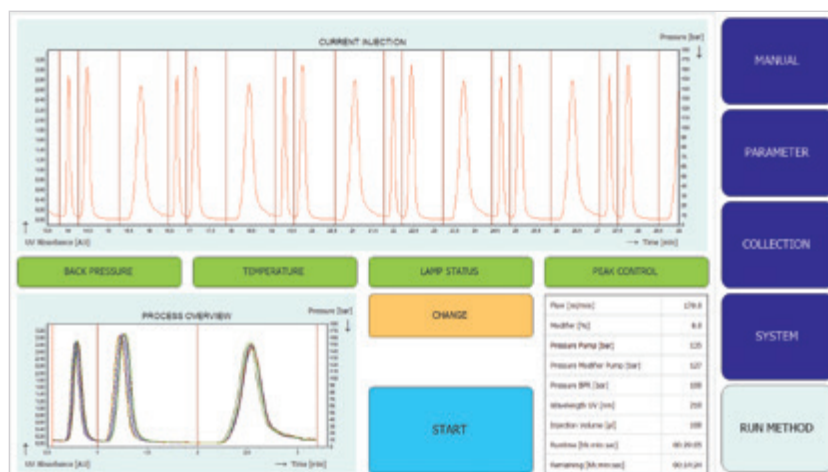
CURRENT INJECTION

Pressure [bar]

UV Absorbance [AU]

→ Time [min]

BACK PRESSURE

TEMPERATURE

LAMP STATUS

PEAK CONTROL

PROCESS OVERVIEW

Pressure [bar]

UV Absorbance [AU]

→ Time [min]

CHANGE

START

| Flow [ml/min] | 170.0 |
|---|---|
| Modifier [%] | 8.0 |
| Pressure Pump [bar] | 135 |
| Pressure Modifier Pump [bar] | 127 |
| Pressure BPR [bar] | 100 |
| Wavelength UV [nm] | 210 |
| Injection Volume [µl] | 100 |
| Runtime [hh:min:sec] | 00:39:05 |
| Remaining [hh:min:sec] | 00:14:20 |

MANUAL

PARAMETER

COLLECTION

SYSTEM

RUN METHOD